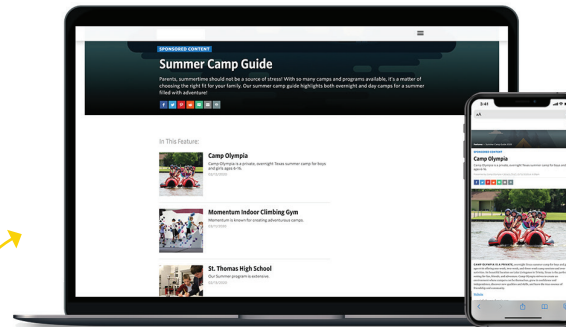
SPONSORED CONTENT

Summer Camp Guide

Parents, summertime should not be a source of stress! With so many camps and programs available, it's a matter of choosing the right fit for your family. Our summer camp guide highlights both overnight and day camps for a summer filled with adventure!

In This Feature:

Camp Olympia

Camp Olympia is a private, overnight Texas summer camp for boys and girls ages 6-16.

Momentum Indoor Climbing Gym

Momentum is known for creating adventurous camps.

St. Thomas High School

Our Summer program is extensive.

3:41

SPONSORED CONTENT

Camp Olympia

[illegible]